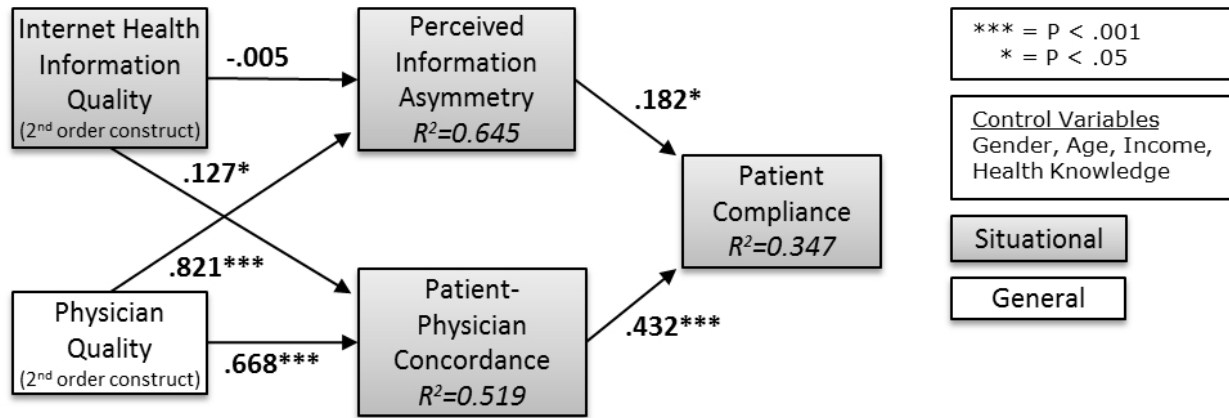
Internet Health Information Quality
(2nd order construct)

-.005

Perceived Information Asymmetry
$R^2$=0.645

.182*

*** = P < .001
* = P < .05

Control Variables
Gender, Age, Income, Health Knowledge

.127*

Patient Compliance
$R^2$=0.347

Situational

.821***

General

Physician Quality
(2nd order construct)

.668***

Patient-Physician Concordance
$R^2$=0.519

.432***